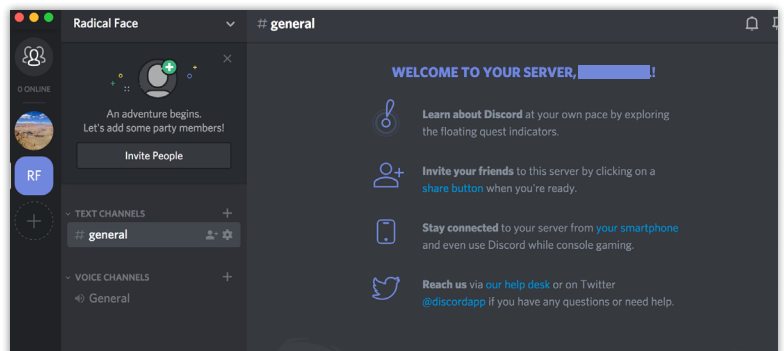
Radical Face

# general

0 ONLINE

RF

An adventure begins.
Let's add some party members!

Invite People

TEXT CHANNELS

# general

VOICE CHANNELS

General

WELCOME TO YOUR SERVER, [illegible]!

Learn about Discord at your own pace by exploring the floating quest indicators.

Invite your friends to this server by clicking on a share button when you're ready.

Stay connected to your server from your smartphone and even use Discord while console gaming.

Reach us via our help desk or on Twitter @discordapp if you have any questions or need help.